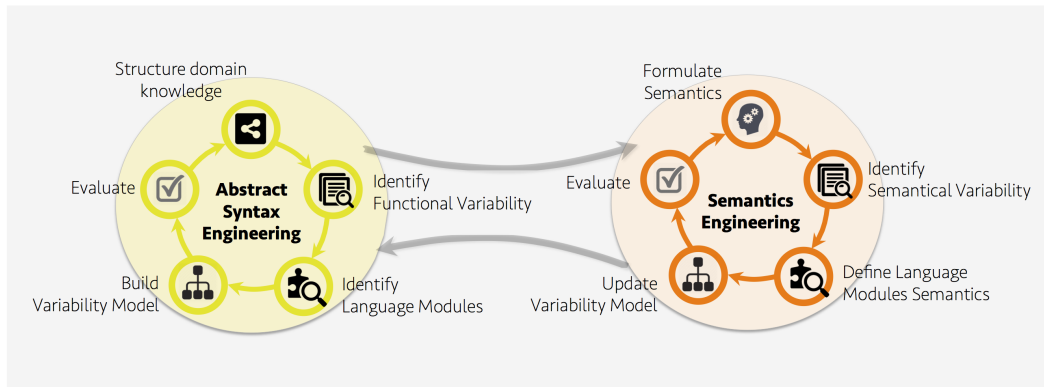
Structure domain knowledge

Evaluate

Abstract Syntax Engineering

Identify Functional Variability

Build Variability Model

Identify Language Modules

Formulate Semantics

Evaluate

Semantics Engineering

Identify Semantical Variability

Update Variability Model

Define Language Modules Semantics